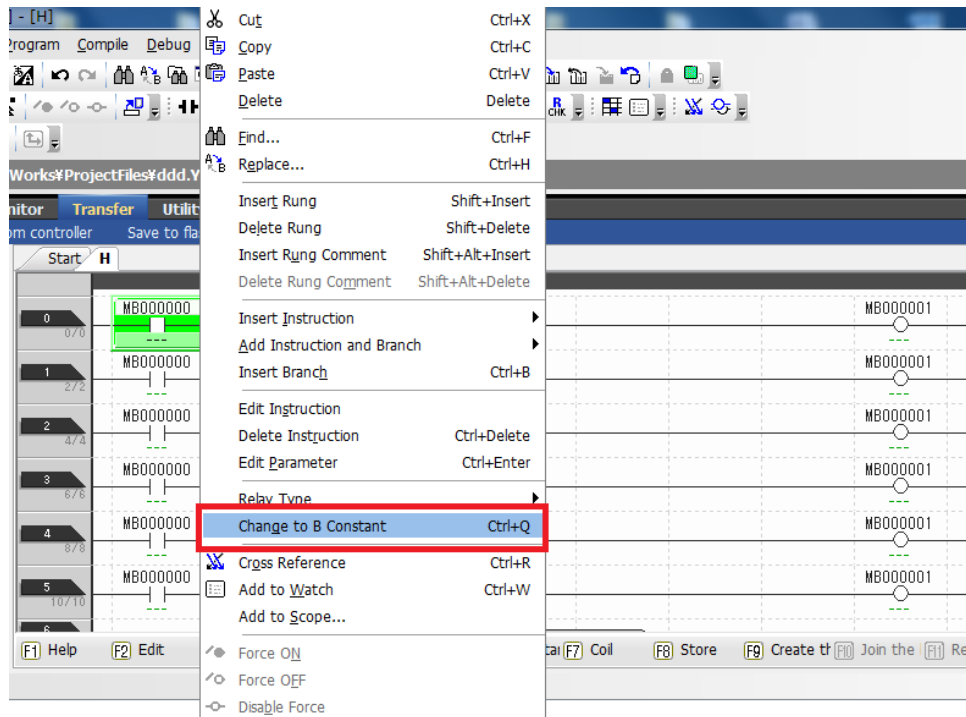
- [H]

Program Compile Debug

Works¥ProjectFiles¥ddd.Y

nitor Transfer Utilit

m controller Save to fla

Start H

| Cut | Ctrl+X |
|---|---|
| Copy | Ctrl+C |
| Paste | Ctrl+V |
| Delete | Delete |
| Find... | Ctrl+F |
| Replace... | Ctrl+H |
| Insert Rung | Shift+Insert |
| Delete Rung | Shift+Delete |
| Insert Rung Comment | Shift+Alt+Insert |
| Delete Rung Comment | Shift+Alt+Delete |
| Insert Instruction | |
| Add Instruction and Branch | |
| Insert Branch | Ctrl+B |
| Edit Instruction | |
| Delete Instruction | Ctrl+Delete |
| Edit Parameter | Ctrl+Enter |
| Relay Type | |
| Change to B Constant | Ctrl+Q |
| Cross Reference | Ctrl+R |
| Add to Watch | Ctrl+W |
| Add to Scope... | |
| Force ON | |
| Force OFF | |
| Disable Force | |

0 0/0 MB000000 --- MB000001 ---
1 2/2 MB000000 --- MB000001 ---
2 4/4 MB000000 --- MB000001 ---
3 6/6 MB000000 --- MB000001 ---
4 8/8 MB000000 --- MB000001 ---
5 10/10 MB000000 --- MB000001 ---
6

F1 Help F2 Edit F7 Coil F8 Store F9 Create th F10 Join the F11 Re